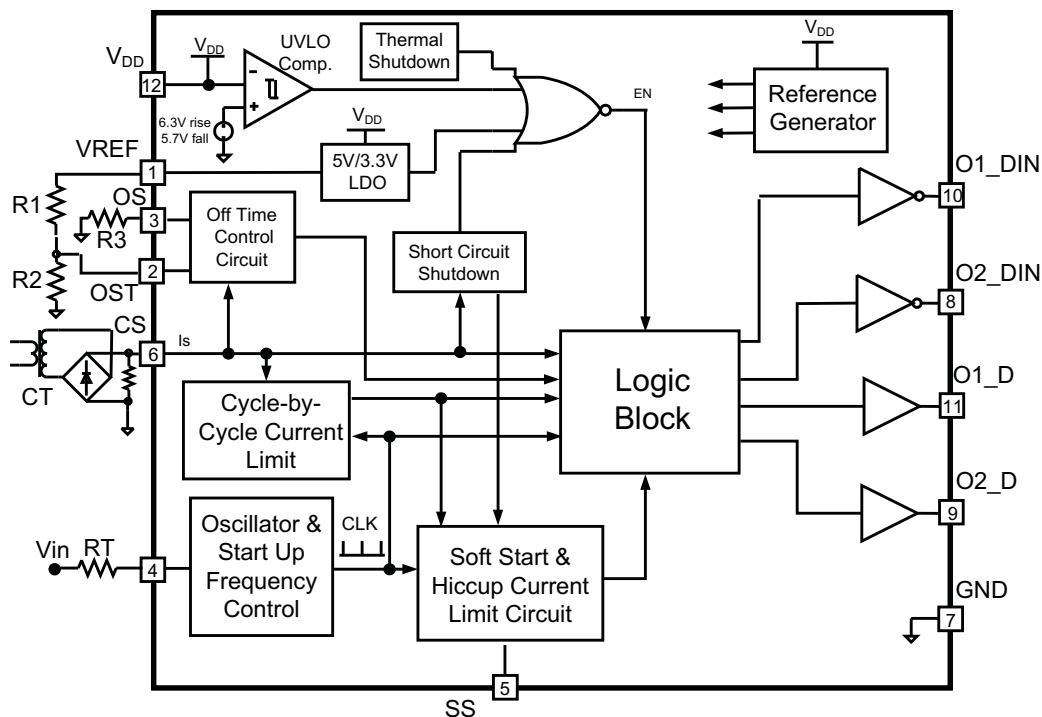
$V_{DD}$
12
$V_{DD}$
UVLO Comp.
-
+
6.3V rise 5.7V fall
Thermal Shutdown
EN
$V_{DD}$
Reference Generator
$V_{DD}$
VREF
1
5V/3.3V LDO
O1_DIN
10
R1
OS
3
R3
Off Time Control Circuit
Short Circuit Shutdown
O2_DIN
8
R2
2
OST
CS
Is
6
CT
Logic Block
O1_D
11
Cycle-by-Cycle Current Limit
O2_D
9
Oscillator & Start Up Frequency Control
CLK
Vin
RT
4
Soft Start & Hiccup Current Limit Circuit
GND
7
5
SS